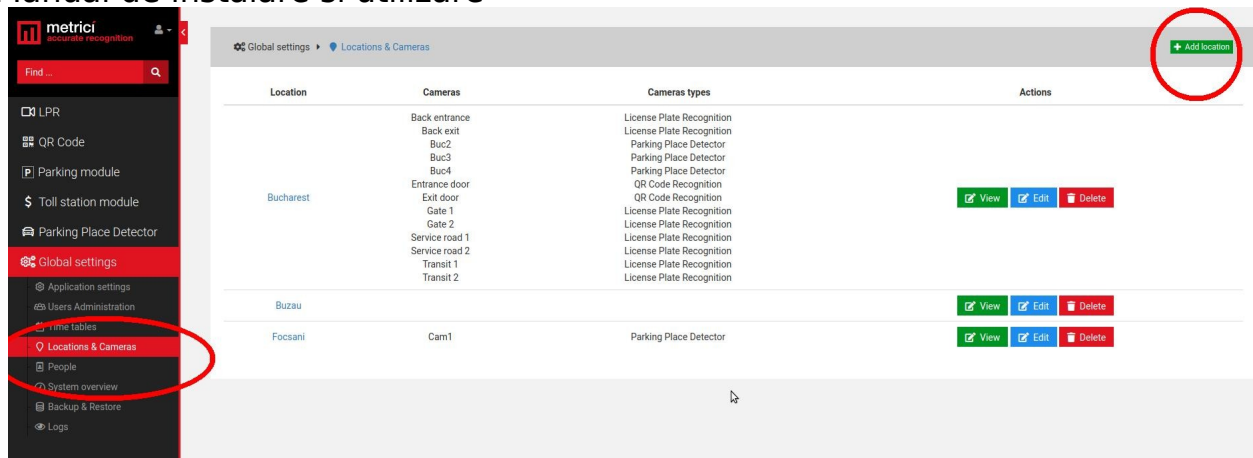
Manual de instalare si utilizare

metrici
accurate recognition

Find ...

LPR
QR Code
Parking module
Toll station module
Parking Place Detector
Global settings
Application settings
Users Administration
Time tables
Locations & Cameras
People
System overview
Backup & Restore
Logs

Global settings ▸ Locations & Cameras

+ Add location

| Location | Cameras | Cameras types | Actions |
|---|---|---|---|
| Bucharest | Back entrance<br>Back exit<br>Buc2<br>Buc3<br>Buc4<br>Entrance door<br>Exit door<br>Gate 1<br>Gate 2<br>Service road 1<br>Service road 2<br>Transit 1<br>Transit 2 | License Plate Recognition<br>License Plate Recognition<br>Parking Place Detector<br>Parking Place Detector<br>Parking Place Detector<br>QR Code Recognition<br>QR Code Recognition<br>License Plate Recognition<br>License Plate Recognition<br>License Plate Recognition<br>License Plate Recognition<br>License Plate Recognition<br>License Plate Recognition | View Edit Delete |
| Buzau | | | View Edit Delete |
| Focsani | Cam1 | Parking Place Detector | View Edit Delete |